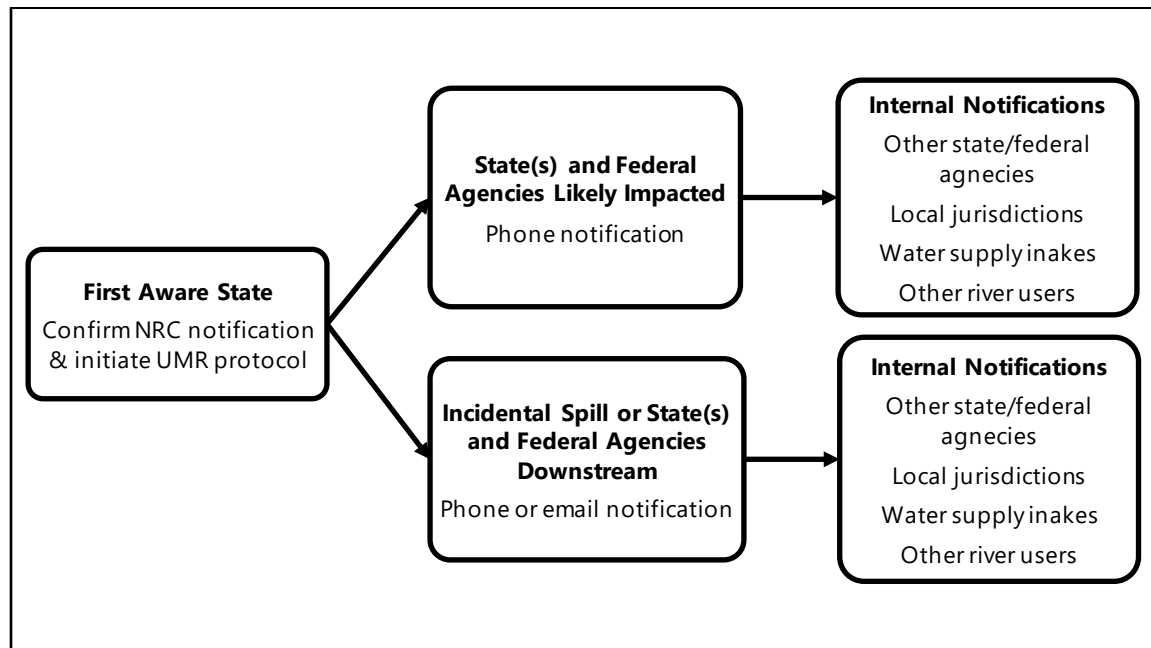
**First Aware State**
Confirm NRC notification & initiate UMR protocol

**State(s) and Federal Agencies Likely Impacted**
Phone notification

**Internal Notifications**
Other state/federal agnecies
Local jurisdictions
Water supply inakes
Other river users

**Incidental Spill or State(s) and Federal Agencies Downstream**
Phone or email notification

**Internal Notifications**
Other state/federal agnecies
Local jurisdictions
Water supply inakes
Other river users